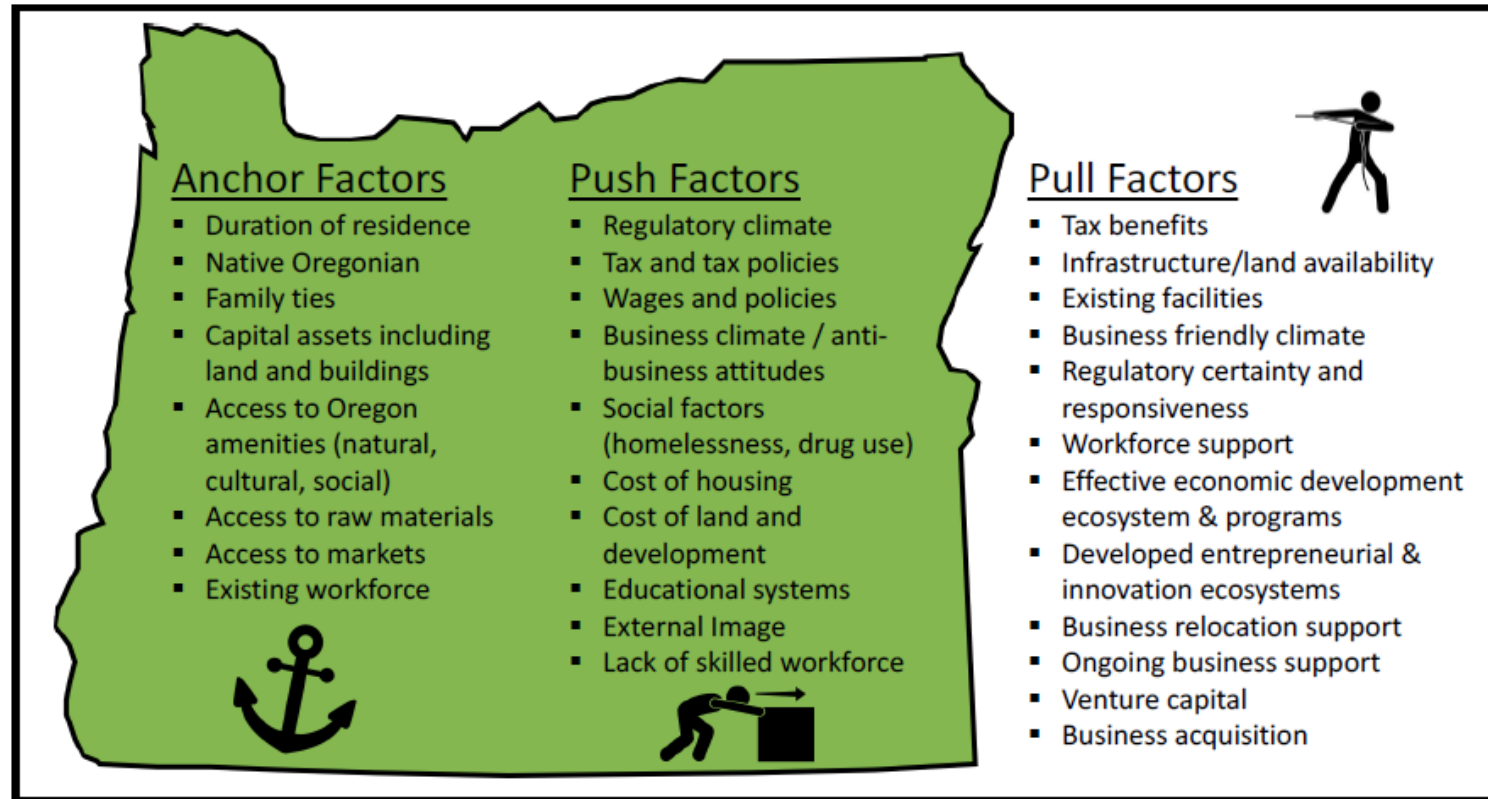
Anchor Factors
- Duration of residence
- Native Oregonian
- Family ties
- Capital assets including land and buildings
- Access to Oregon amenities (natural, cultural, social)
- Access to raw materials
- Access to markets
- Existing workforce

Push Factors
- Regulatory climate
- Tax and tax policies
- Wages and policies
- Business climate / anti-business attitudes
- Social factors (homelessness, drug use)
- Cost of housing
- Cost of land and development
- Educational systems
- External Image
- Lack of skilled workforce

Pull Factors
- Tax benefits
- Infrastructure/land availability
- Existing facilities
- Business friendly climate
- Regulatory certainty and responsiveness
- Workforce support
- Effective economic development ecosystem & programs
- Developed entrepreneurial & innovation ecosystems
- Business relocation support
- Ongoing business support
- Venture capital
- Business acquisition